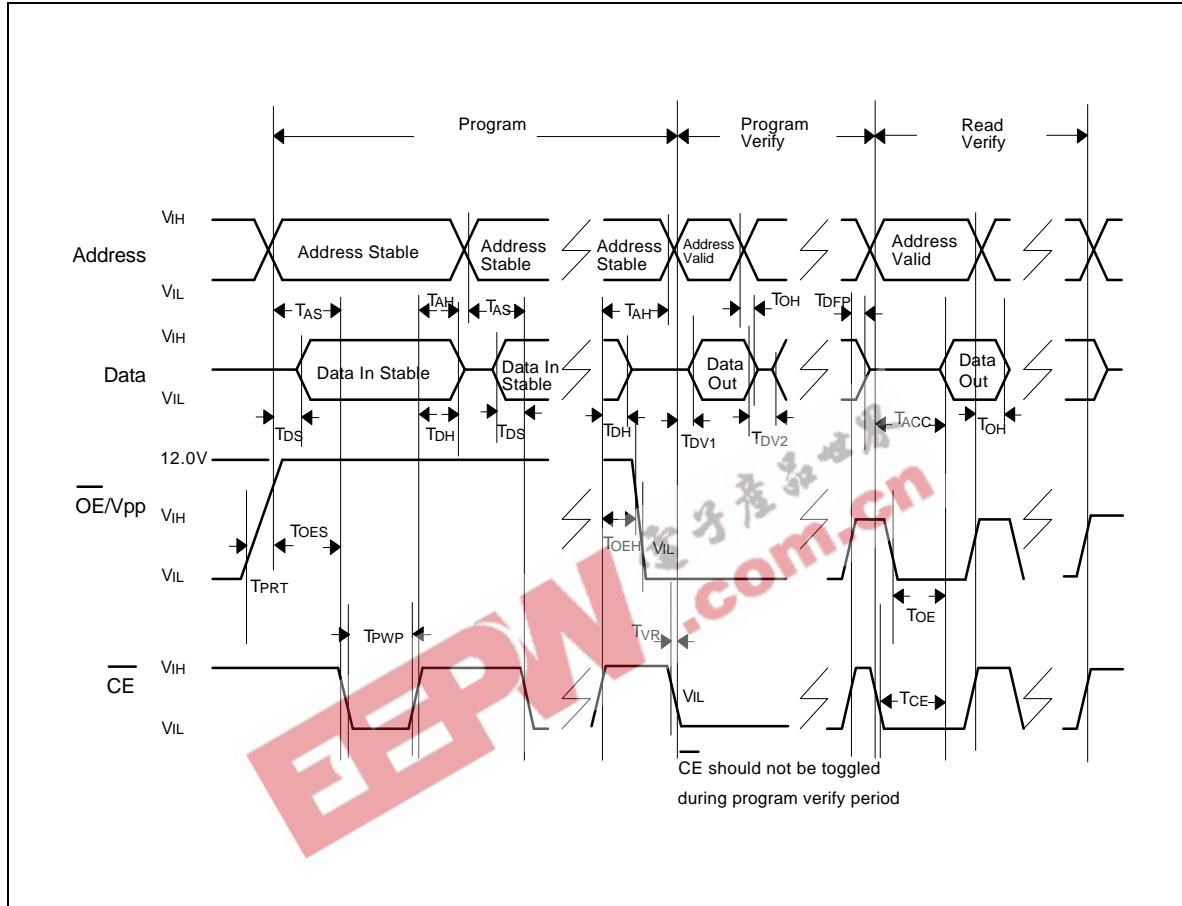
Program

Program Verify

Read Verify

$V_{IH}$

Address

$V_{IL}$

Address Stable

Address Stable

Address Stable

Address Valid

Address Valid

$T_{AS}$

$T_{AH}$

$T_{AS}$

$T_{AH}$

$T_{OH}$

$T_{DFP}$

$V_{IH}$

Data

$V_{IL}$

Data In Stable

Data In Stable

Data Out

Data Out

$T_{DS}$

$T_{DH}$

$T_{DS}$

$T_{DH}$

$T_{DV1}$

$T_{DV2}$

$T_{ACC}$

$T_{OH}$

12.0V

$\overline{OE}$/Vpp

$V_{IH}$

$T_{OES}$

$T_{OEH}$

$V_{IL}$

$V_{IL}$

$T_{PRT}$

$T_{OE}$

$T_{PWP}$

$T_{VR}$

$\overline{CE}$

$V_{IH}$

$V_{IL}$

$V_{IL}$

$T_{CE}$

$\overline{CE}$ should not be toggled during program verify period

EEPW .com.cn